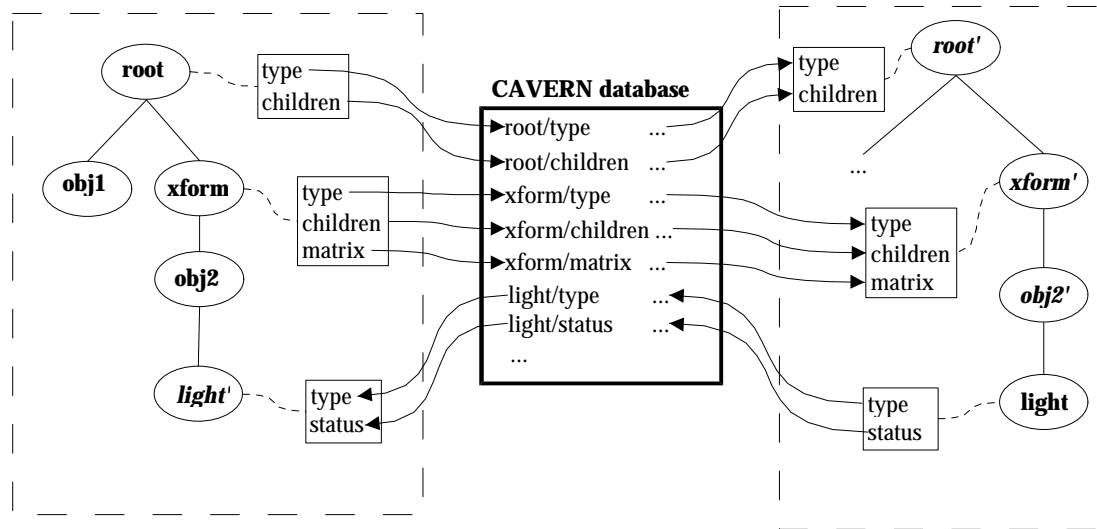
root

type
children

obj1

xform

type
children
matrix

obj2

light'

type
status

CAVERN database

root/type ...
root/children ...
xform/type ...
xform/children ...
xform/matrix ...
light/type ...
light/status ...
...

type
children

root'

...

xform'

type
children
matrix

obj2'

type
status

light